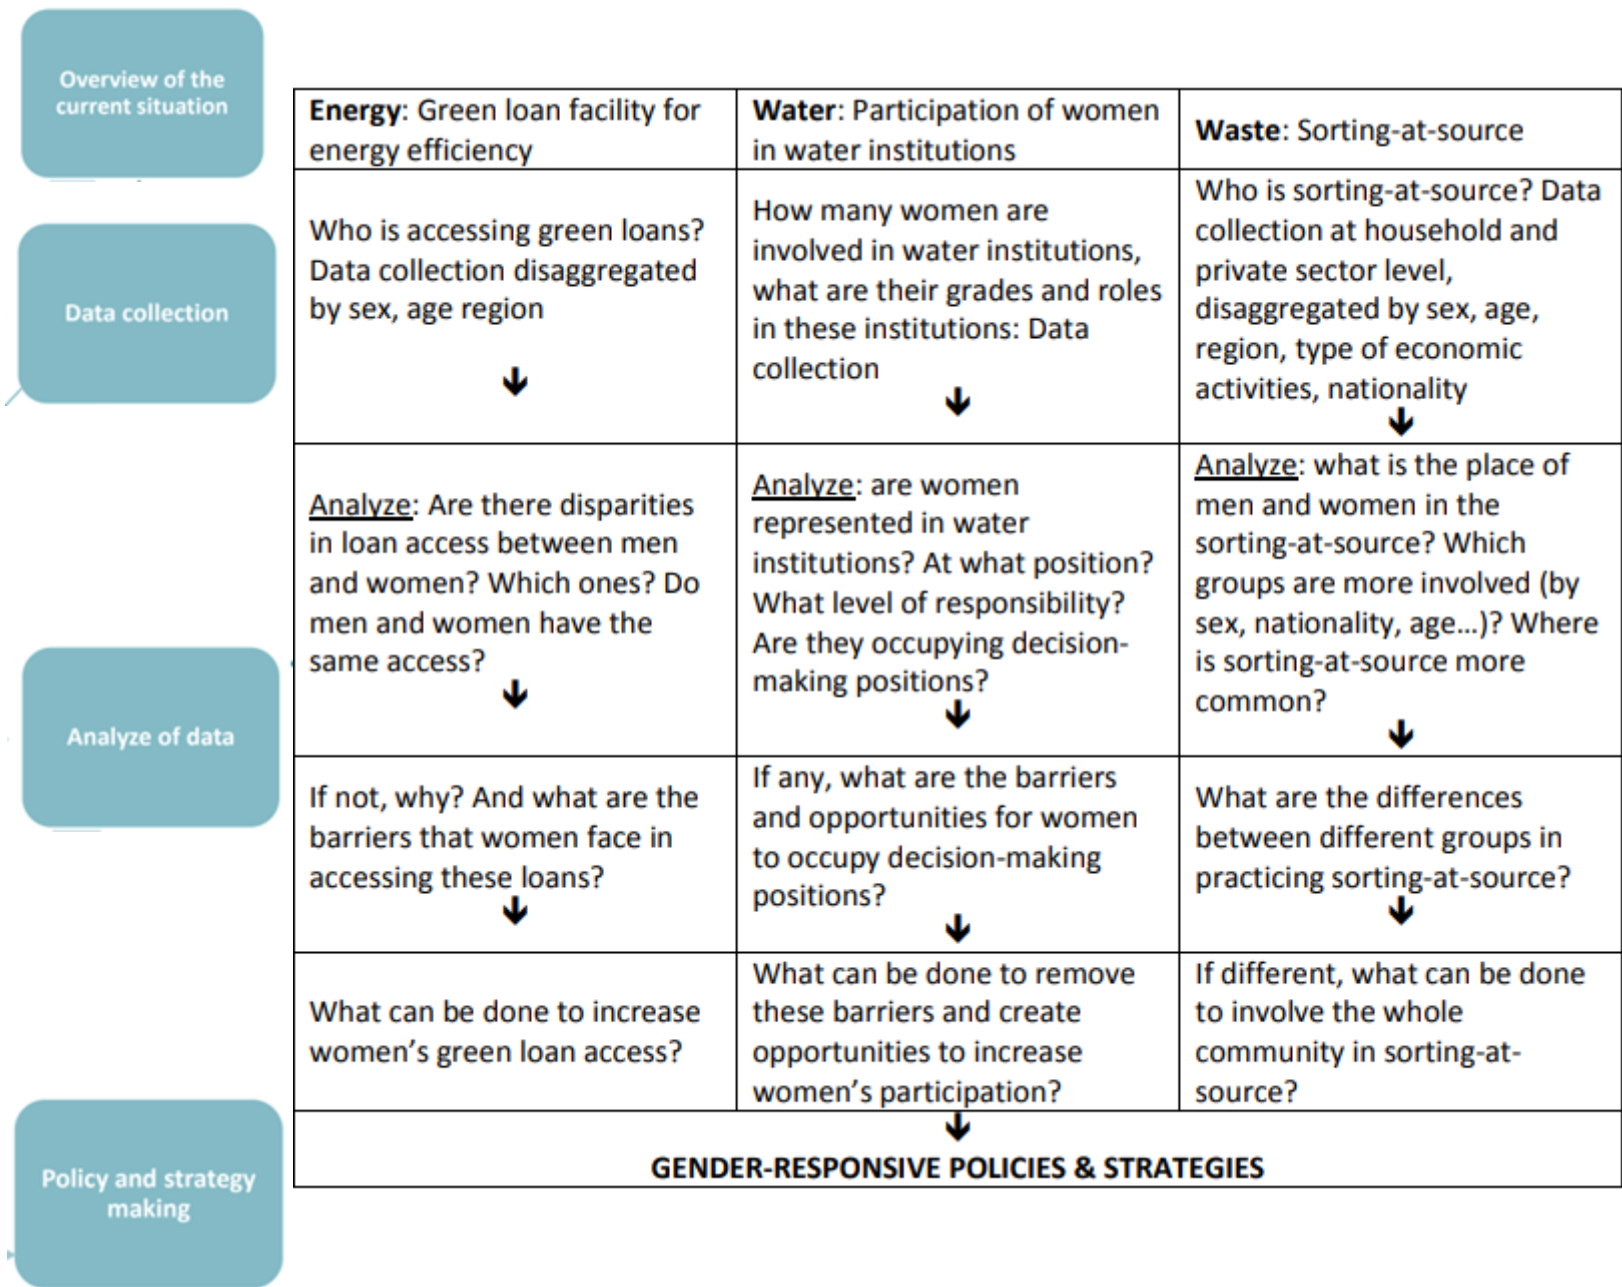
Overview of the current situation

Data collection

Analyze of data

Policy and strategy making

| Energy: Green loan facility for energy efficiency | Water: Participation of women in water institutions | Waste: Sorting-at-source |
|---|---|---|
| Who is accessing green loans? Data collection disaggregated by sex, age region ↓ | How many women are involved in water institutions, what are their grades and roles in these institutions: Data collection ↓ | Who is sorting-at-source? Data collection at household and private sector level, disaggregated by sex, age, region, type of economic activities, nationality ↓ |
| Analyze: Are there disparities in loan access between men and women? Which ones? Do men and women have the same access? ↓ | Analyze: are women represented in water institutions? At what position? What level of responsibility? Are they occupying decision-making positions? ↓ | Analyze: what is the place of men and women in the sorting-at-source? Which groups are more involved (by sex, nationality, age…)? Where is sorting-at-source more common? ↓ |
| If not, why? And what are the barriers that women face in accessing these loans? ↓ | If any, what are the barriers and opportunities for women to occupy decision-making positions? ↓ | What are the differences between different groups in practicing sorting-at-source? ↓ |
| What can be done to increase women's green loan access? | What can be done to remove these barriers and create opportunities to increase women's participation? | If different, what can be done to involve the whole community in sorting-at-source? |

↓
GENDER-RESPONSIVE POLICIES & STRATEGIES